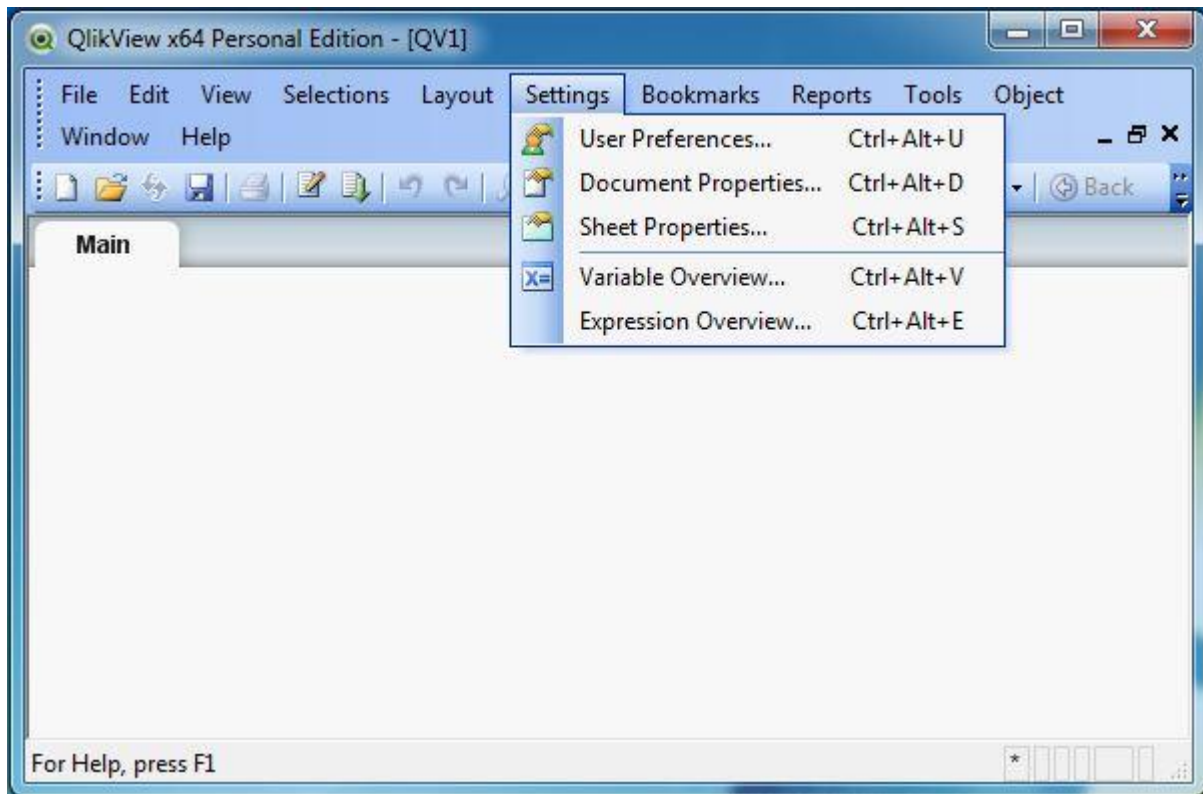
QlikView x64 Personal Edition - [QV1]

File Edit View Selections Layout Settings Bookmarks Reports Tools Object
Window Help

Back

Main

User Preferences... Ctrl+Alt+U
Document Properties... Ctrl+Alt+D
Sheet Properties... Ctrl+Alt+S
Variable Overview... Ctrl+Alt+V
Expression Overview... Ctrl+Alt+E

For Help, press F1